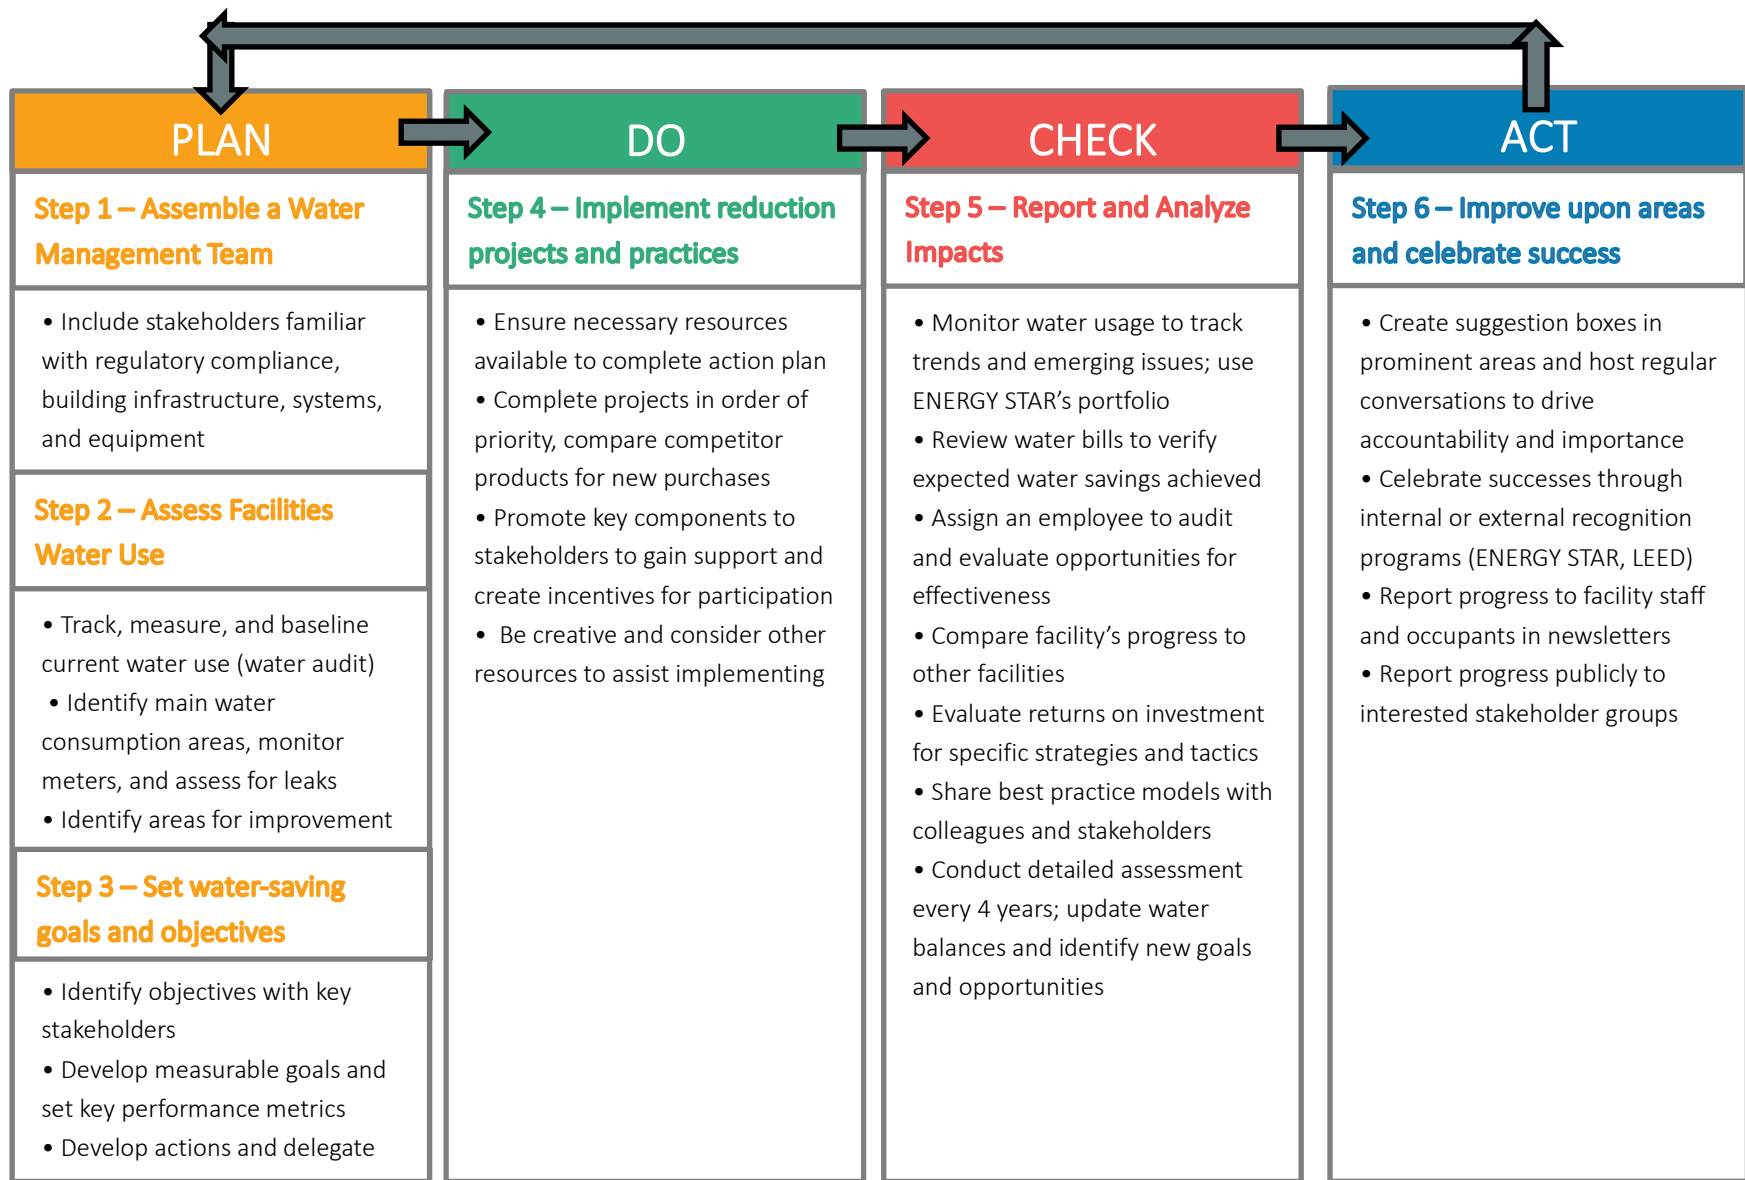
PLAN

Step 1 – Assemble a Water Management Team

• Include stakeholders familiar with regulatory compliance, building infrastructure, systems, and equipment

Step 2 – Assess Facilities Water Use

• Track, measure, and baseline current water use (water audit)
• Identify main water consumption areas, monitor meters, and assess for leaks
• Identify areas for improvement

Step 3 – Set water-saving goals and objectives

• Identify objectives with key stakeholders
• Develop measurable goals and set key performance metrics
• Develop actions and delegate

DO

Step 4 – Implement reduction projects and practices

• Ensure necessary resources available to complete action plan
• Complete projects in order of priority, compare competitor products for new purchases
• Promote key components to stakeholders to gain support and create incentives for participation
• Be creative and consider other resources to assist implementing

CHECK

Step 5 – Report and Analyze Impacts

• Monitor water usage to track trends and emerging issues; use ENERGY STAR's portfolio
• Review water bills to verify expected water savings achieved
• Assign an employee to audit and evaluate opportunities for effectiveness
• Compare facility's progress to other facilities
• Evaluate returns on investment for specific strategies and tactics
• Share best practice models with colleagues and stakeholders
• Conduct detailed assessment every 4 years; update water balances and identify new goals and opportunities

ACT

Step 6 – Improve upon areas and celebrate success

• Create suggestion boxes in prominent areas and host regular conversations to drive accountability and importance
• Celebrate successes through internal or external recognition programs (ENERGY STAR, LEED)
• Report progress to facility staff and occupants in newsletters
• Report progress publicly to interested stakeholder groups